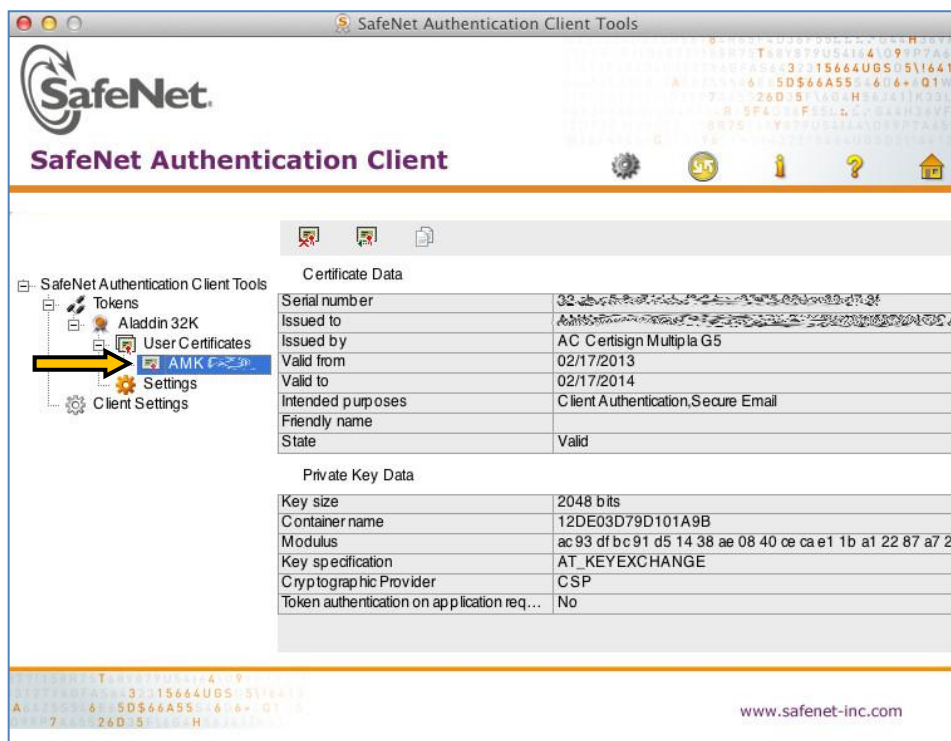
SafeNet Authentication Client Tools

SafeNet.

SafeNet Authentication Client

SafeNet Authentication Client Tools
Tokens
Aladdin 32K
User Certificates
AMK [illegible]
Settings
Client Settings

Certificate Data

| | |
|---|---|
| Serial number | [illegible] |
| Issued to | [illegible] |
| Issued by | AC Certisign Multipla G5 |
| Valid from | 02/17/2013 |
| Valid to | 02/17/2014 |
| Intended purposes | Client Authentication,Secure Email |
| Friendly name | |
| State | Valid |

Private Key Data

| | |
|---|---|
| Key size | 2048 bits |
| Container name | 12DE03D79D101A9B |
| Modulus | ac 93 df bc 91 d5 14 38 ae 08 40 ce ca e1 1b a1 22 87 a7 2 |
| Key specification | AT_KEYEXCHANGE |
| Cryptographic Provider | CSP |
| Token authentication on application req... | No |

www.safenet-inc.com